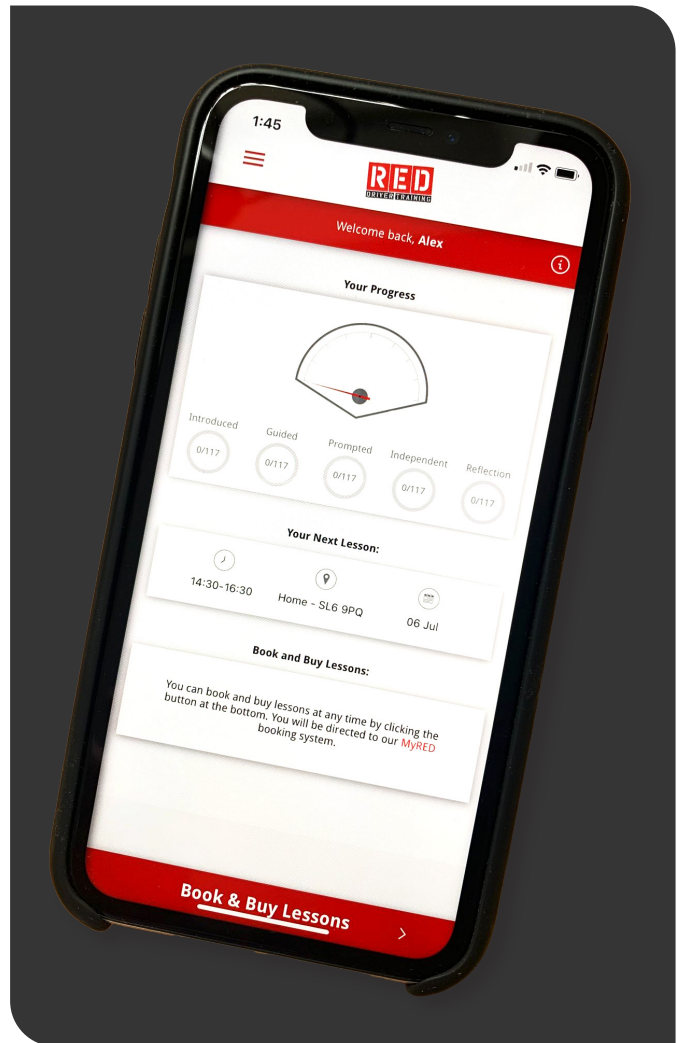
1:45

RED
DRIVER TRAINING

Welcome back, Alex

Your Progress

Introduced
0/117

Guided
0/117

Prompted
0/117

Independent
0/117

Reflection
0/117

Your Next Lesson:

14:30-16:30

Home - SL6 9PQ

06 Jul

Book and Buy Lessons:

You can book and buy lessons at any time by clicking the button at the bottom. You will be directed to our MyRED booking system.

Book & Buy Lessons